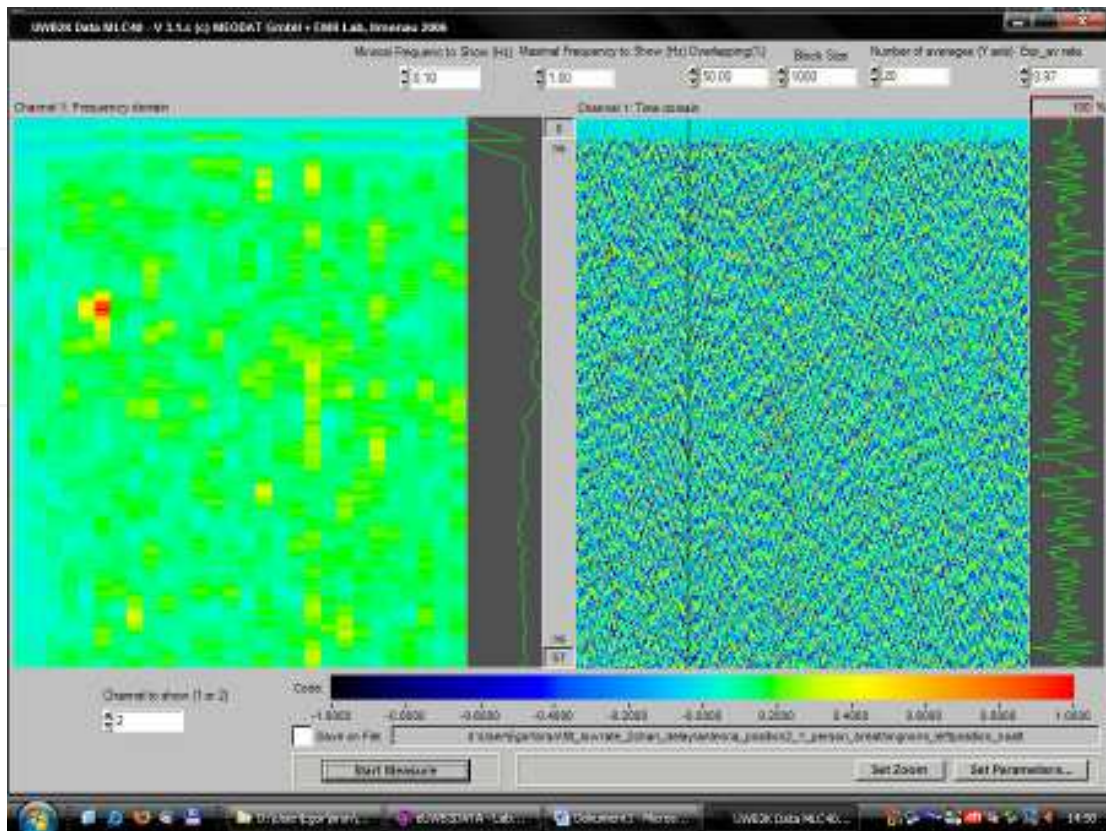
UWB2K Data MLC40 - V 3.1.c (c) MEODAT GmbH + EMR Lab, Ilmenau 2006

Minimal Frequency to Show (Hz) Maximal Frequency to Show (Hz) Overlapping(%) Block Size Number of averages (Y axis) Exp_av ratio

0.10 1.00 50.00 1000 20 3.97

Channel 1: Frequency domain

Channel 1: Time domain

100 %

Channel to show (1 or 2)

2

Color

-1.0000 -0.8000 -0.6000 -0.4000 -0.2000 0.0000 0.2000 0.4000 0.6000 0.8000 1.0000

Save on File

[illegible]

Start Measure

Set Zoom

Set Parameters...

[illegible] UWB2DATA - Lab... Document1 - Micros... UWB2K Data MLC40... 14:50